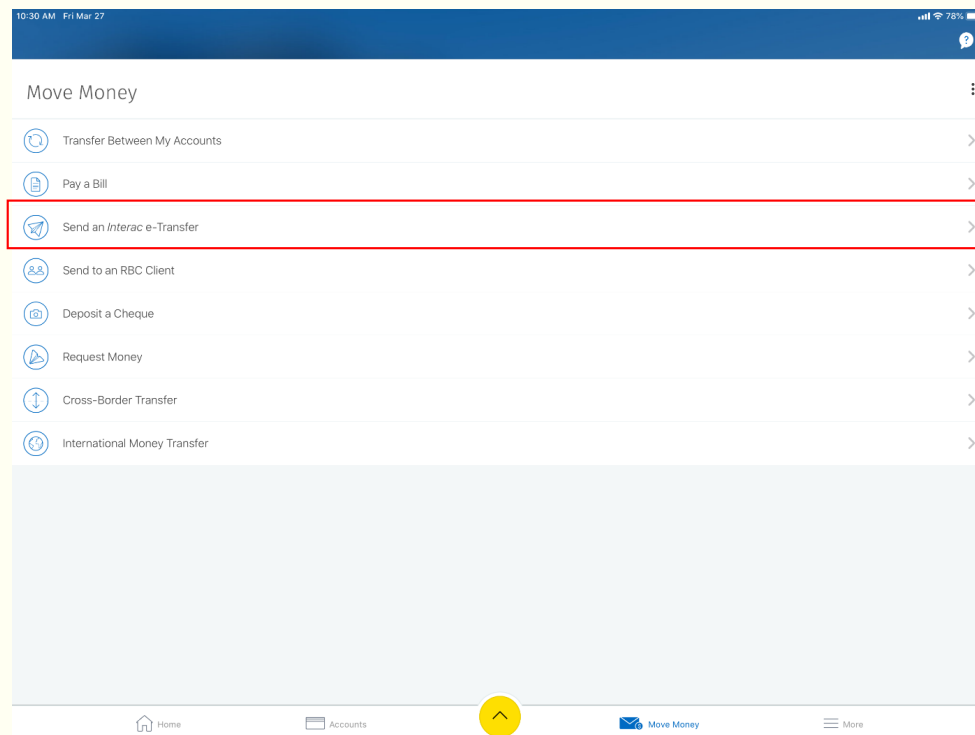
10:30 AM Fri Mar 27

78%

Move Money

Transfer Between My Accounts

Pay a Bill

Send an *Interac* e-Transfer

Send to an RBC Client

Deposit a Cheque

Request Money

Cross-Border Transfer

International Money Transfer

Home

Accounts

Move Money

More